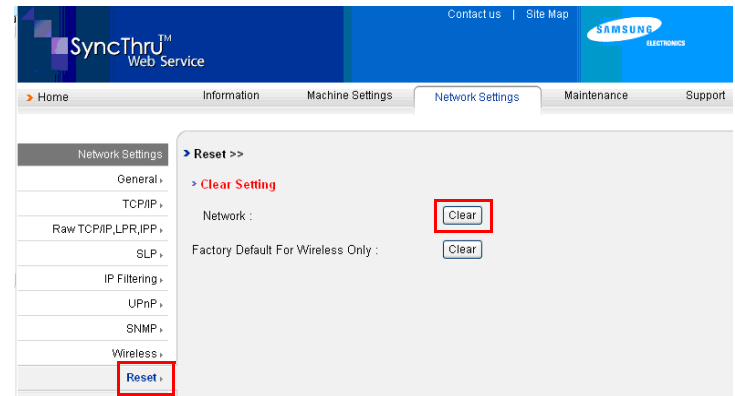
Contact us | Site Map

SAMSUNG ELECTRONICS

SyncThru™ Web Service

› Home

Information

Machine Settings

Network Settings

Maintenance

Support

Network Settings

General ›

TCP/IP ›

Raw TCP/IP,LPR,IPP ›

SLP ›

IP Filtering ›

UPnP ›

SNMP ›

Wireless ›

Reset ›

› Reset >>

› Clear Setting

Network :

Clear

Factory Default For Wireless Only :

Clear